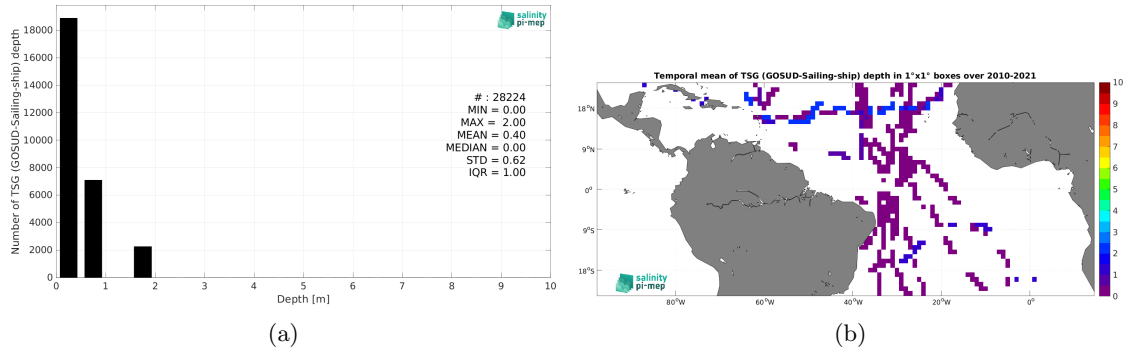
salinity
pi-mep

Number of TSG (GOSUD-Sailing-ship) depth

18000
16000
14000
12000
10000
8000
6000
4000
2000
0

# : 28224
MIN = 0.00
MAX = 2.00
MEAN = 0.40
MEDIAN = 0.00
STD = 0.62
IQR = 1.00

0 1 2 3 4 5 6 7 8 9 10
Depth [m]

(a)

Temporal mean of TSG (GOSUD-Sailing-ship) depth in 1°x1° boxes over 2010-2021

18°N
9°N
0°
9°S
18°S

80°W 60°W 40°W 20°W 0°

10
9
8
7
6
5
4
3
2
1
0

salinity
pi-mep

(b)